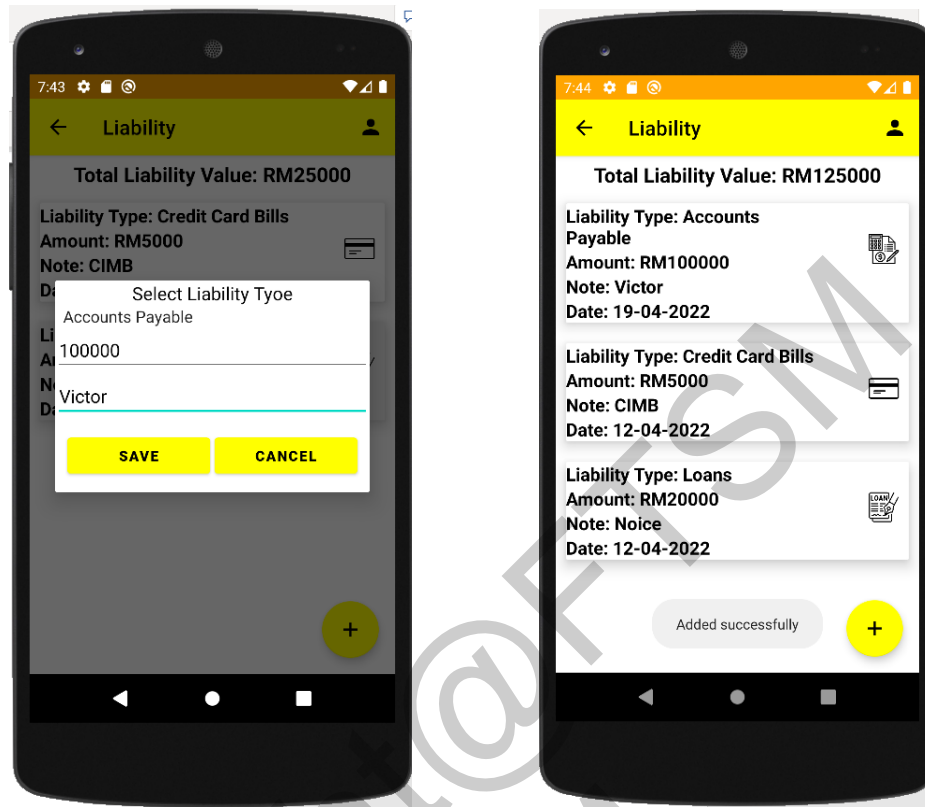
7:43

Liability

Total Liability Value: RM25000

Liability Type: Credit Card Bills
Amount: RM5000
Note: CIMB
Da

Li
Ar
No
Da

Select Liability Tyoe
Accounts Payable

100000

Victor

SAVE CANCEL

+

7:44

Liability

Total Liability Value: RM125000

Liability Type: Accounts Payable
Amount: RM100000
Note: Victor
Date: 19-04-2022

Liability Type: Credit Card Bills
Amount: RM5000
Note: CIMB
Date: 12-04-2022

Liability Type: Loans
Amount: RM20000
Note: Noice
Date: 12-04-2022

LOAN

Added successfully

+

@FTSM